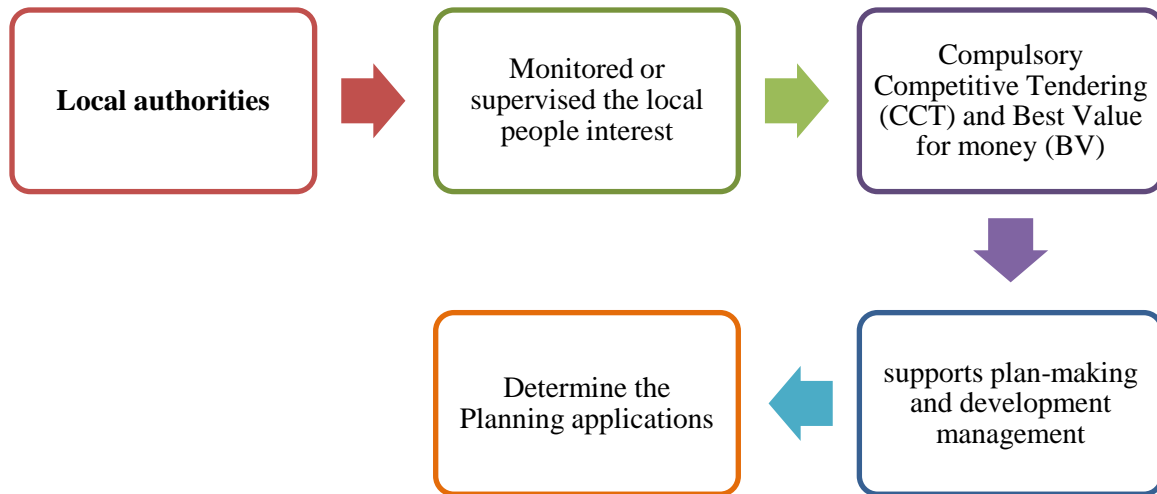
**Local authorities**

Monitored or supervised the local people interest

Compulsory Competitive Tendering (CCT) and Best Value for money (BV)

supports plan-making and development management

Determine the Planning applications